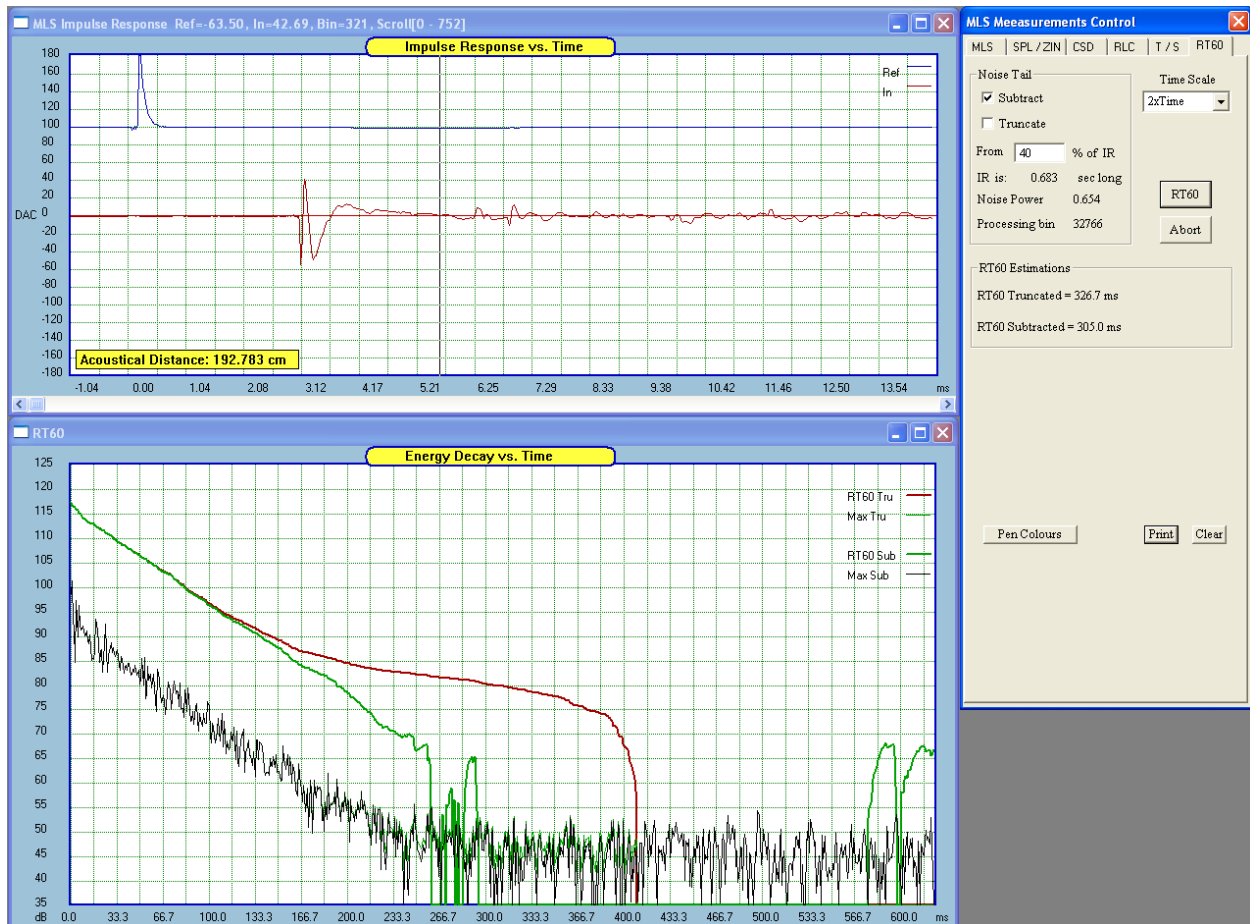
MLS Impulse Response Ref=-63.50, In=42.69, Bin=321, Scroll[0 - 752]

Impulse Response vs. Time

Ref
In

180
160
140
120
100
80
60
40
20
DAC 0
-20
-40
-60
-80
-100
-120
-140
-160
-180

Acoustical Distance: 192.783 cm

-1.04 0.00 1.04 2.08 3.12 4.17 5.21 6.25 7.29 8.33 9.38 10.42 11.46 12.50 13.54 ms

MLS Meeasurements Control

MLS | SPL / ZIN | CSD | RLC | T / S | RT60

Noise Tail
☑ Subtract
☐ Truncate
From 40 % of IR
IR is: 0.683 sec long
Noise Power 0.654
Processing bin 32766

Time Scale
2xTime

RT60
Abort

RT60 Estimations
RT60 Truncated = 326.7 ms
RT60 Subtracted = 305.0 ms

Pen Colours
Print
Clear

RT60

Energy Decay vs. Time

RT60 Tru
Max Tru
RT60 Sub
Max Sub

125
120
115
110
105
100
95
90
85
80
75
70
65
60
55
50
45
40
35
dB

0.0 33.3 66.7 100.0 133.3 166.7 200.0 233.3 266.7 300.0 333.3 366.7 400.0 433.3 466.7 500.0 533.3 566.7 600.0 ms